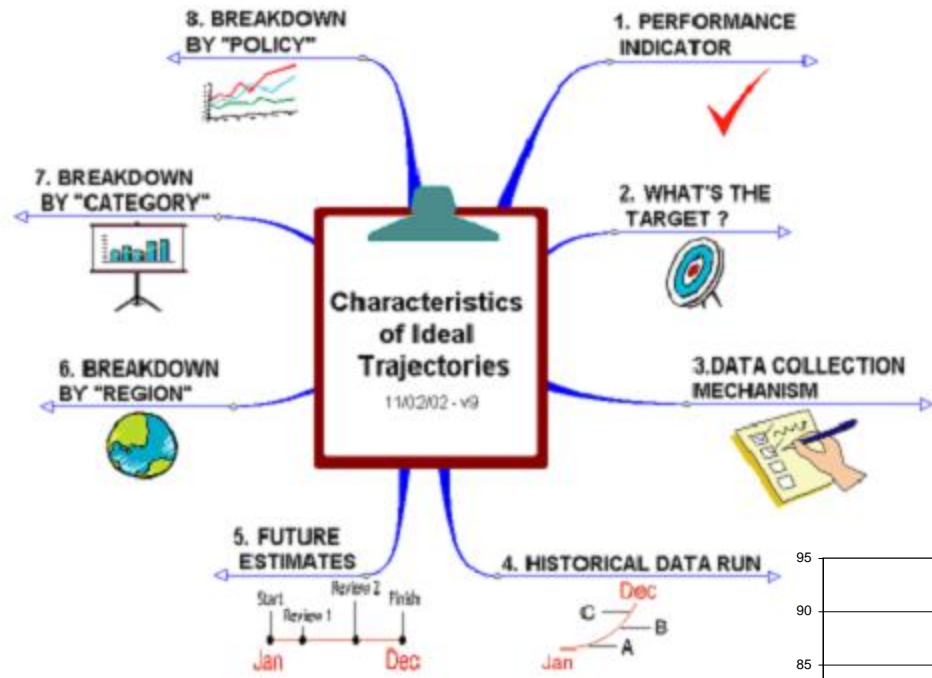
8. BREAKDOWN BY "POLICY"

1. PERFORMANCE INDICATOR

7. BREAKDOWN BY "CATEGORY"

2. WHAT'S THE TARGET ?

Characteristics of Ideal Trajectories

11/02/02 - v9

6. BREAKDOWN BY "REGION"

3.DATA COLLECTION MECHANISM

5. FUTURE ESTIMATES

Start
Review 1
Review 2
Finish
Jan
Dec

4. HISTORICAL DATA RUN

Dec
C
B
A
Jan

95
90
85